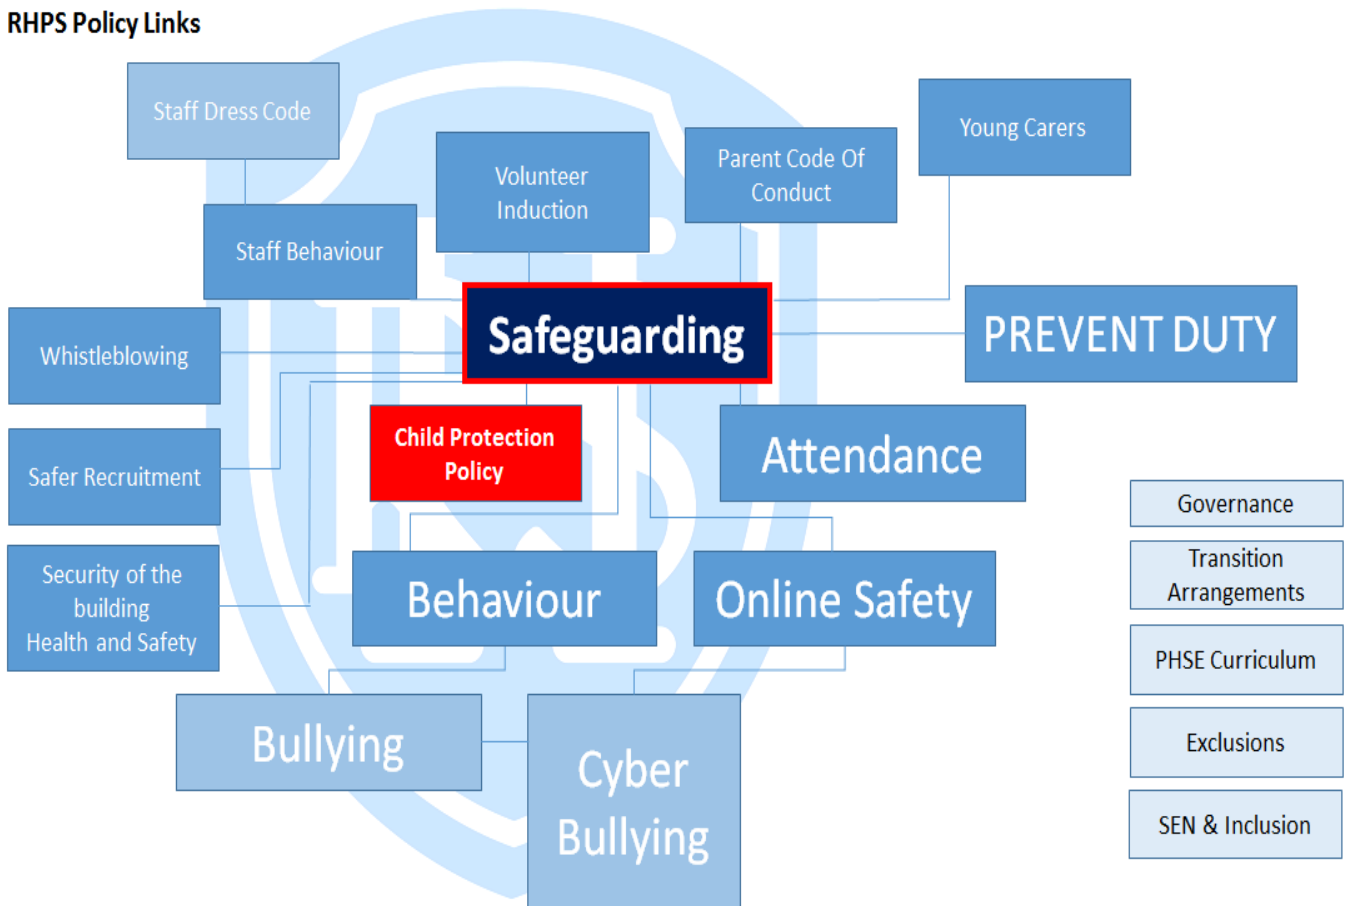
RHPS Policy Links

Staff Dress Code

Volunteer Induction

Parent Code Of Conduct

Young Carers

Staff Behaviour

Whistleblowing

Safeguarding

PREVENT DUTY

Child Protection Policy

Attendance

Safer Recruitment

Governance

Transition Arrangements

Security of the building Health and Safety

Behaviour

Online Safety

PHSE Curriculum

Bullying

Cyber Bullying

Exclusions

SEN & Inclusion